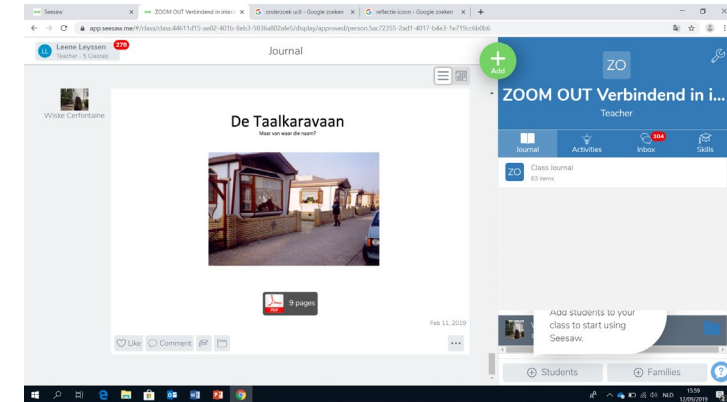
Seesaw
ZOOM OUT Verbindend in inter
onderzoek ucll - Google zoeken
reflectie icoon - Google zoeken
app.seesaw.me/#/class/class.44611d15-ae02-401b-8eb3-5836a802afe5/display/approved/person.5ac72355-2ad1-4017-b4e3-1e719cc6b0b6

LL Leene Leyssen 278
Teacher - 5 Classes

Journal

Wiske Cerfontaine

De Taalkaravaan
Maar van waar die naam?

PDF 9 pages

Feb 11, 2019

Like Comment

Add

ZO
ZOOM OUT Verbindend in i...
Teacher

Journal Activities Inbox 104 Skills

ZO Class Journal
63 items

Add students to your class to start using Seesaw.

Students Families

NLD 15:59 12/09/2019